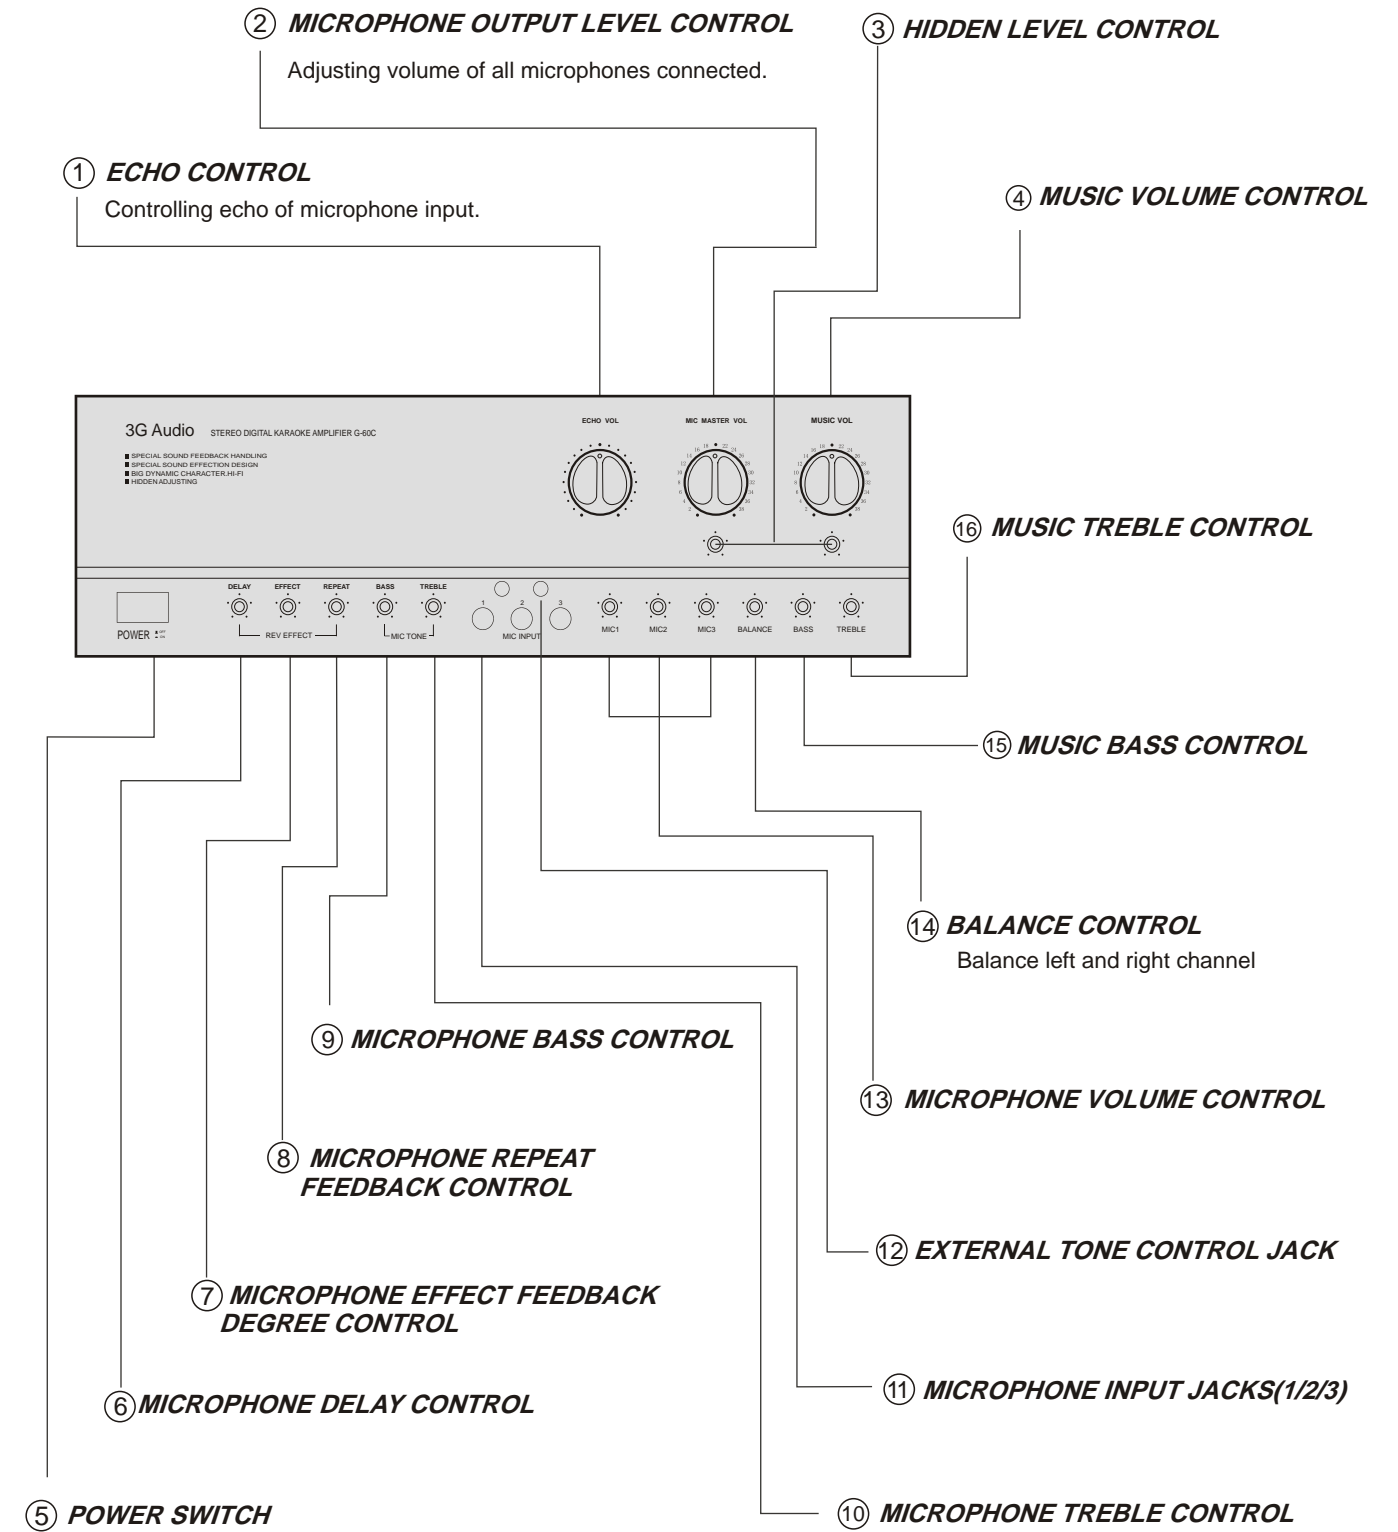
② MICROPHONE OUTPUT LEVEL CONTROL
Adjusting volume of all microphones connected.

③ HIDDEN LEVEL CONTROL

① ECHO CONTROL
Controlling echo of microphone input.

④ MUSIC VOLUME CONTROL

3G Audio STEREO DIGITAL KARAOKE AMPLIFIER G-60C

SPECIAL SOUND FEEDBACK HANDLING
SPECIAL SOUND EFFECTION DESIGN
BIG DYNAMIC CHARACTER.HI-FI
HIDDEN ADJUSTING

ECHO VOL
MIC MASTER VOL
MUSIC VOL

⑯ MUSIC TREBLE CONTROL

DELAY EFFECT REPEAT BASS TREBLE
1 2 3
MIC1 MIC2 MIC3 BALANCE BASS TREBLE
POWER
REV EFFECT
MIC TONE
MIC INPUT

⑮ MUSIC BASS CONTROL

⑭ BALANCE CONTROL
Balance left and right channel

⑨ MICROPHONE BASS CONTROL

⑬ MICROPHONE VOLUME CONTROL

⑧ MICROPHONE REPEAT FEEDBACK CONTROL

⑫ EXTERNAL TONE CONTROL JACK

⑦ MICROPHONE EFFECT FEEDBACK DEGREE CONTROL

⑪ MICROPHONE INPUT JACKS(1/2/3)

⑥ MICROPHONE DELAY CONTROL

⑤ POWER SWITCH

⑩ MICROPHONE TREBLE CONTROL